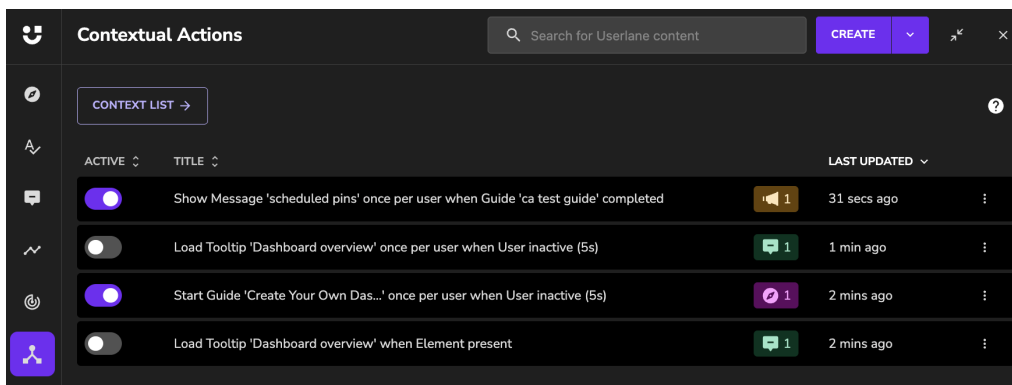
Contextual Actions

Search for Userlane content

CREATE

CONTEXT LIST →

ACTIVE

TITLE

LAST UPDATED

| ACTIVE | TITLE | | LAST UPDATED |
|---|---|---|---|
| | Show Message 'scheduled pins' once per user when Guide 'ca test guide' completed | 1 | 31 secs ago |
| | Load Tooltip 'Dashboard overview' once per user when User inactive (5s) | 1 | 1 min ago |
| | Start Guide 'Create Your Own Das...' once per user when User inactive (5s) | 1 | 2 mins ago |
| | Load Tooltip 'Dashboard overview' when Element present | 1 | 2 mins ago |